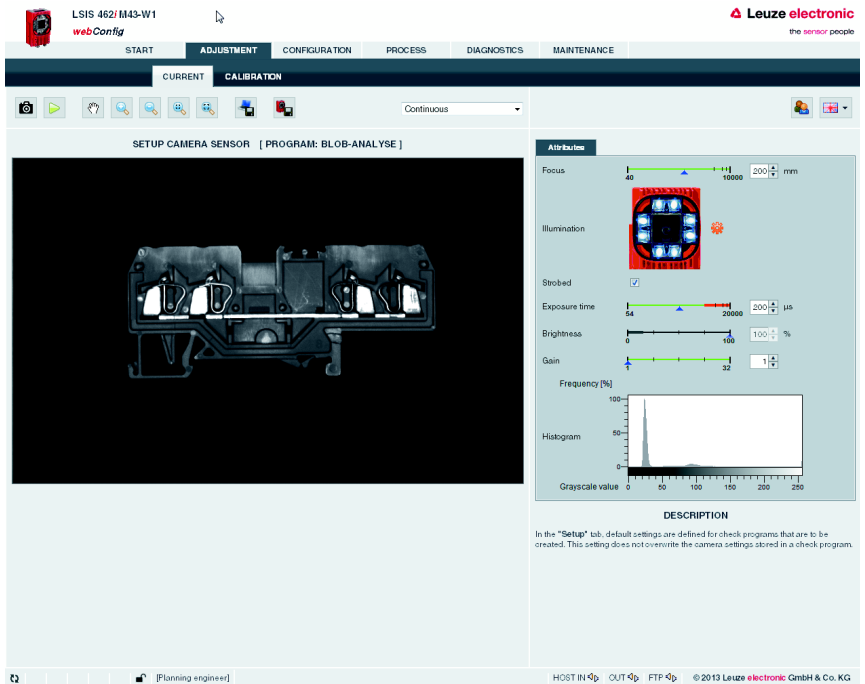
LSIS 462i M43-W1
webConfig

Leuze electronic
the sensor people

START | ADJUSTMENT | CONFIGURATION | PROCESS | DIAGNOSTICS | MAINTENANCE

CURRENT | CALIBRATION

Continuous

SETUP CAMERA SENSOR [ PROGRAM: BLOB-ANALYSE ]

Attributes

Focus
40
10000
200
mm

Illumination

Strobed

Exposure time
54
20000
200
µs

Brightness
0
100
100
%

Gain
1
32
1

Frequency [%]
100
50
0

Histogram

Grayscale value
0
50
100
150
200
250

DESCRIPTION

In the "Setup" tab, default settings are defined for check programs that are to be created. This setting does not overwrite the camera settings stored in a check program.

[Planning engineer]
HOST IN
OUT
FTP
© 2013 Leuze electronic GmbH & Co. KG